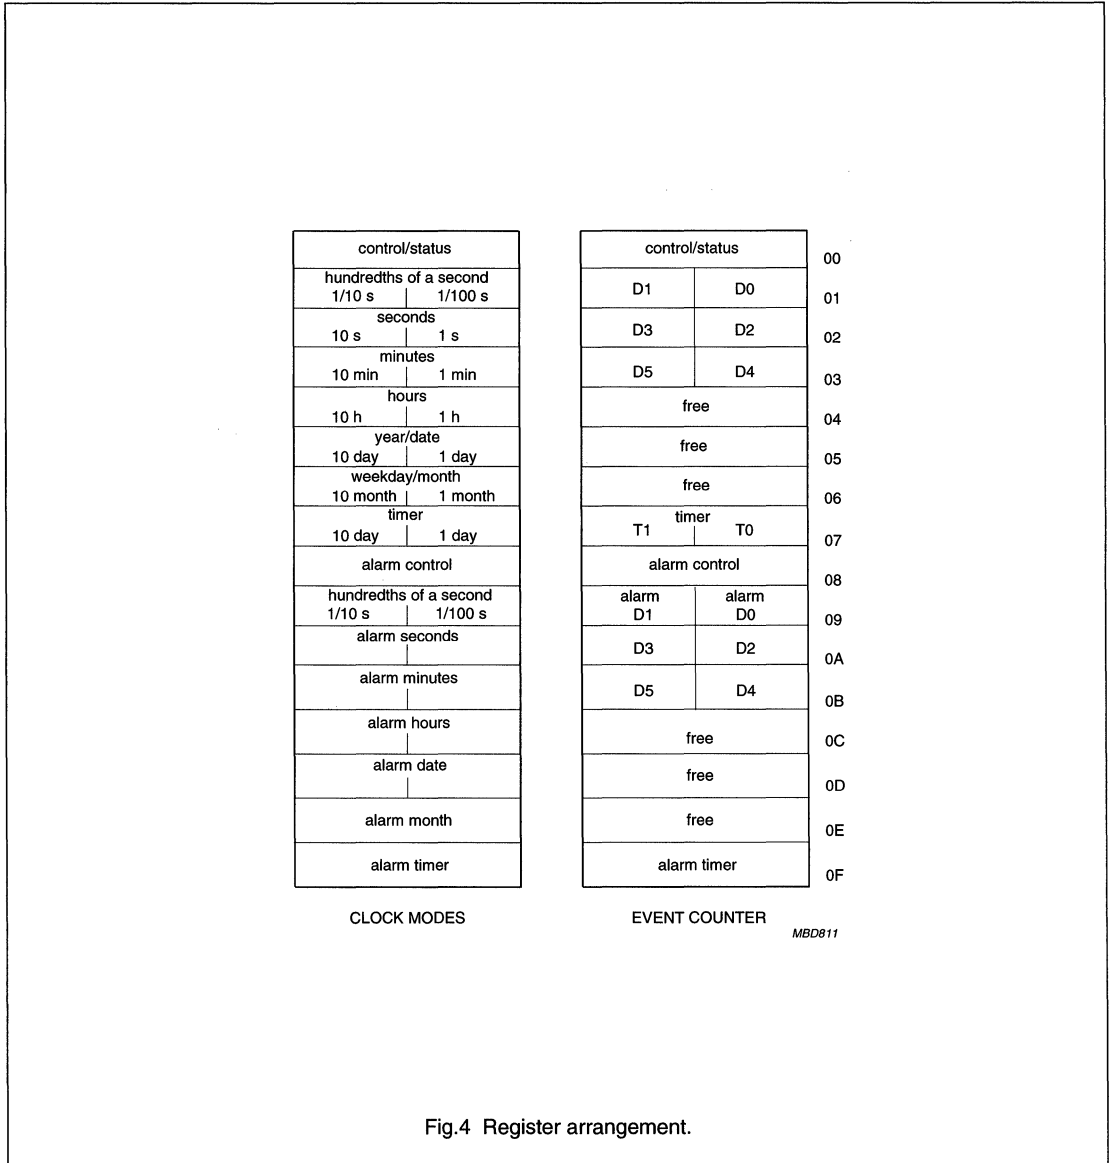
| CLOCK MODES | EVENT COUNTER | |
|---|---|---|
| control/status | control/status | 00 |
| hundredths of a second 1/10 s \| 1/100 s | D1 \| D0 | 01 |
| seconds 10 s \| 1 s | D3 \| D2 | 02 |
| minutes 10 min \| 1 min | D5 \| D4 | 03 |
| hours 10 h \| 1 h | free | 04 |
| year/date 10 day \| 1 day | free | 05 |
| weekday/month 10 month \| 1 month | free | 06 |
| timer 10 day \| 1 day | timer T1 \| T0 | 07 |
| alarm control | alarm control | 08 |
| hundredths of a second 1/10 s \| 1/100 s | alarm D1 \| alarm D0 | 09 |
| alarm seconds | D3 \| D2 | 0A |
| alarm minutes | D5 \| D4 | 0B |
| alarm hours | free | 0C |
| alarm date | free | 0D |
| alarm month | free | 0E |
| alarm timer | alarm timer | 0F |

CLOCK MODES

EVENT COUNTER

MBD811

Fig.4 Register arrangement.